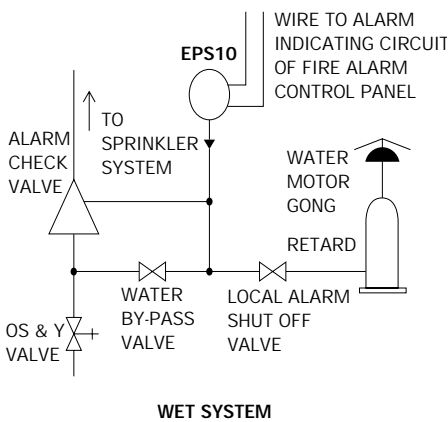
WIRE TO ALARM INDICATING CIRCUIT OF FIRE ALARM CONTROL PANEL

EPS10

TO SPRINKLER SYSTEM

ALARM CHECK VALVE

WATER MOTOR GONG

RETARD

WATER BY-PASS VALVE

LOCAL ALARM SHUT OFF VALVE

OS & Y VALVE

WET SYSTEM